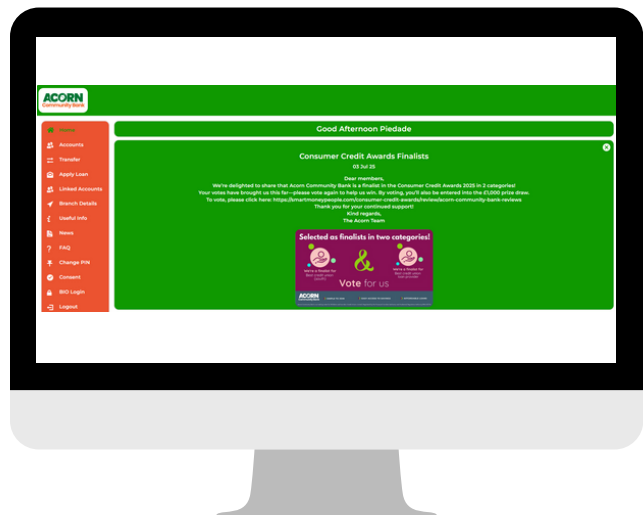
ACORN
Community Bank

Home
Accounts
Transfer
Apply Loan
Linked Accounts
Branch Details
Useful Info
News
FAQ
Change PIN
Consent
BIO Login
Logout

Good Afternoon Piedade

Consumer Credit Awards Finalists
03 Jul 25

Dear members,
We're delighted to share that Acorn Community Bank is a finalist in the Consumer Credit Awards 2025 in 2 categories!
Your votes have brought us this far—please vote again to help us win. By voting, you'll also be entered into the £1,000 prize draw.
To vote, please click here: https://smartmoneypeople.com/consumer-credit-awards/reviews/acorn-community-bank-reviews
Thank you for your continued support!
Kind regards,
The Acorn Team

Selected as finalists in two categories!
We're a finalist for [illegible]
&
We're a finalist for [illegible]
Vote for us
ACORN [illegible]